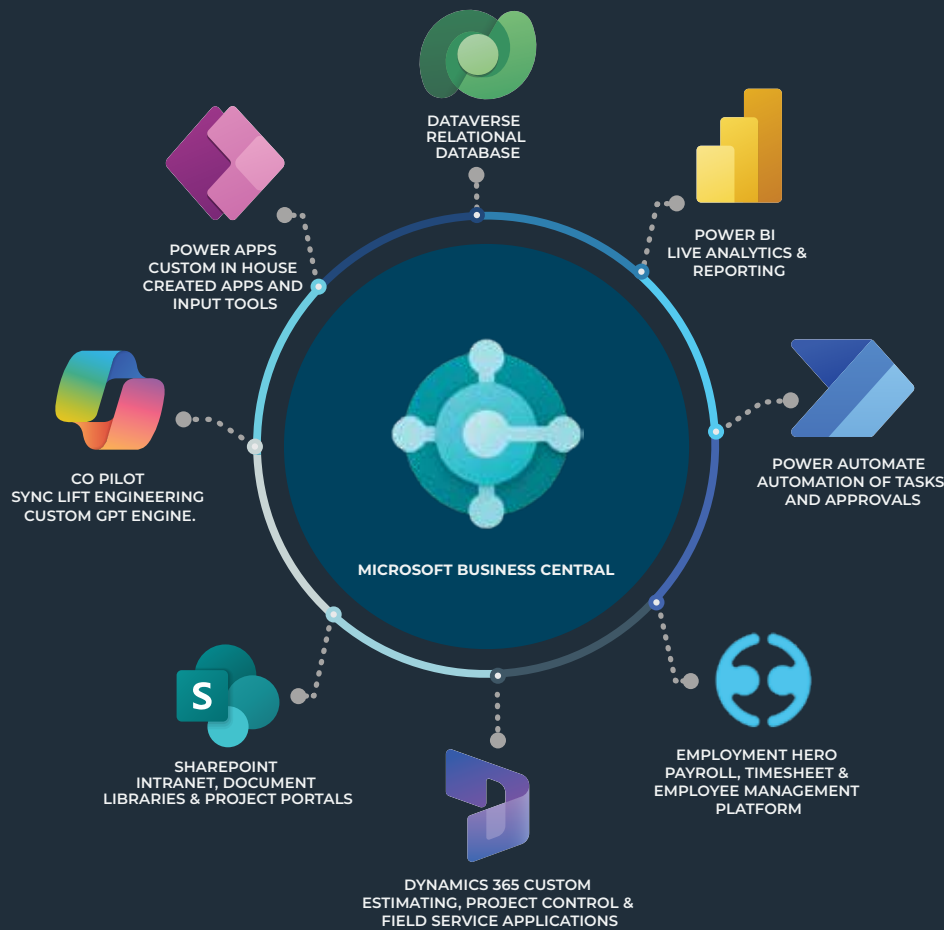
DATAVERSE
RELATIONAL
DATABASE

POWER APPS
CUSTOM IN HOUSE
CREATED APPS AND
INPUT TOOLS

POWER BI
LIVE ANALYTICS &
REPORTING

CO PILOT
SYNC LIFT ENGINEERING
CUSTOM GPT ENGINE.

MICROSOFT BUSINESS CENTRAL

POWER AUTOMATE
AUTOMATION OF TASKS
AND APPROVALS

S

SHAREPOINT
INTRANET, DOCUMENT
LIBRARIES & PROJECT PORTALS

EMPLOYMENT HERO
PAYROLL, TIMESHEET &
EMPLOYEE MANAGEMENT
PLATFORM

DYNAMICS 365 CUSTOM
ESTIMATING, PROJECT CONTROL &
FIELD SERVICE APPLICATIONS